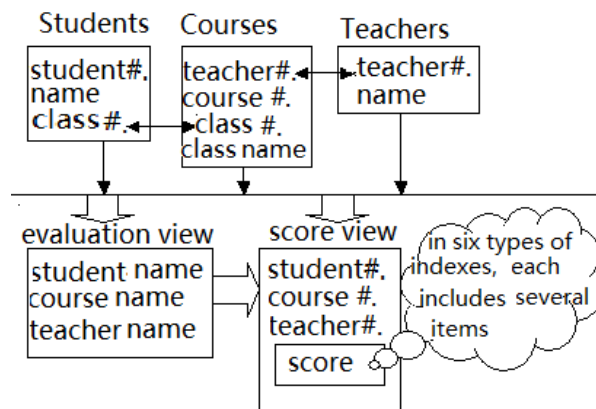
Students

student#.
name
class #.

Courses

teacher#.
course #.
class #.
class name

Teachers

teacher#.
name

evaluation view

student name
course name
teacher name

score view

student#.
course #.
teacher#.
score

in six types of indexes, each includes several items